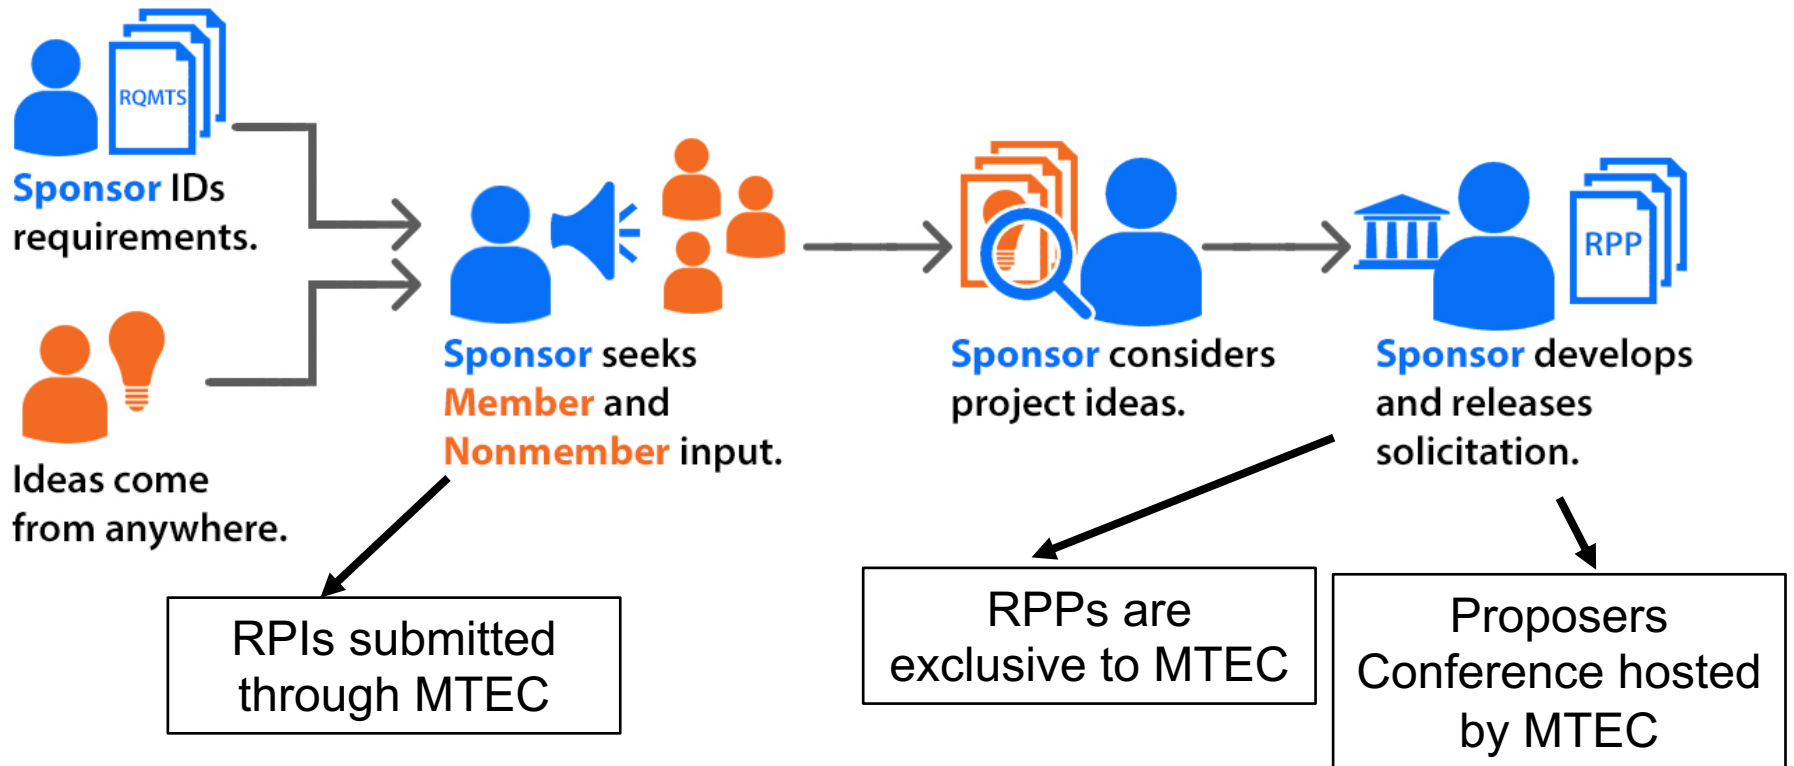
RQMTS

Sponsor IDs requirements.

Ideas come from anywhere.

Sponsor seeks Member and Nonmember input.

Sponsor considers project ideas.

RPP

Sponsor develops and releases solicitation.

RPIs submitted through MTEC

RPPs are exclusive to MTEC

Proposers Conference hosted by MTEC